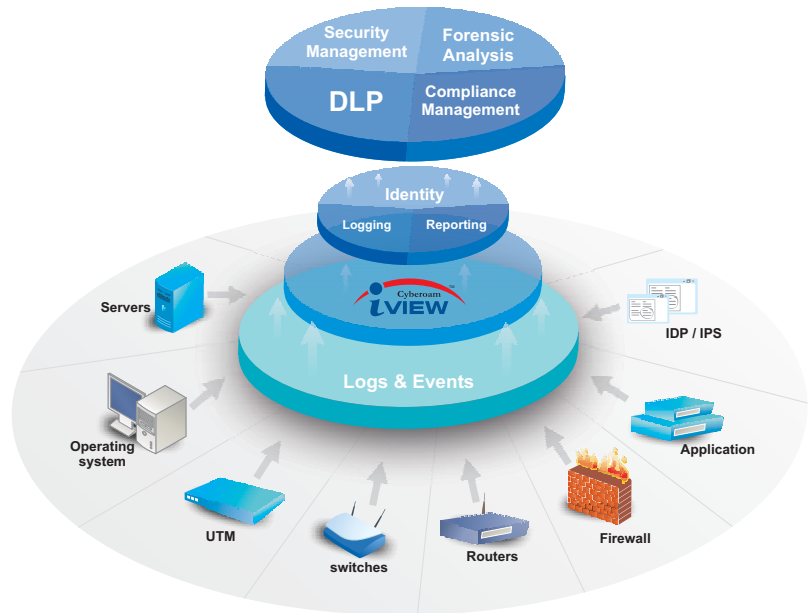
Security Management

Forensic Analysis

DLP

Compliance Management

Identity

Logging

Reporting

Cyberoam iVIEW

Logs & Events

Servers

IDP / IPS

Operating system

Application

UTM

switches

Routers

Firewall